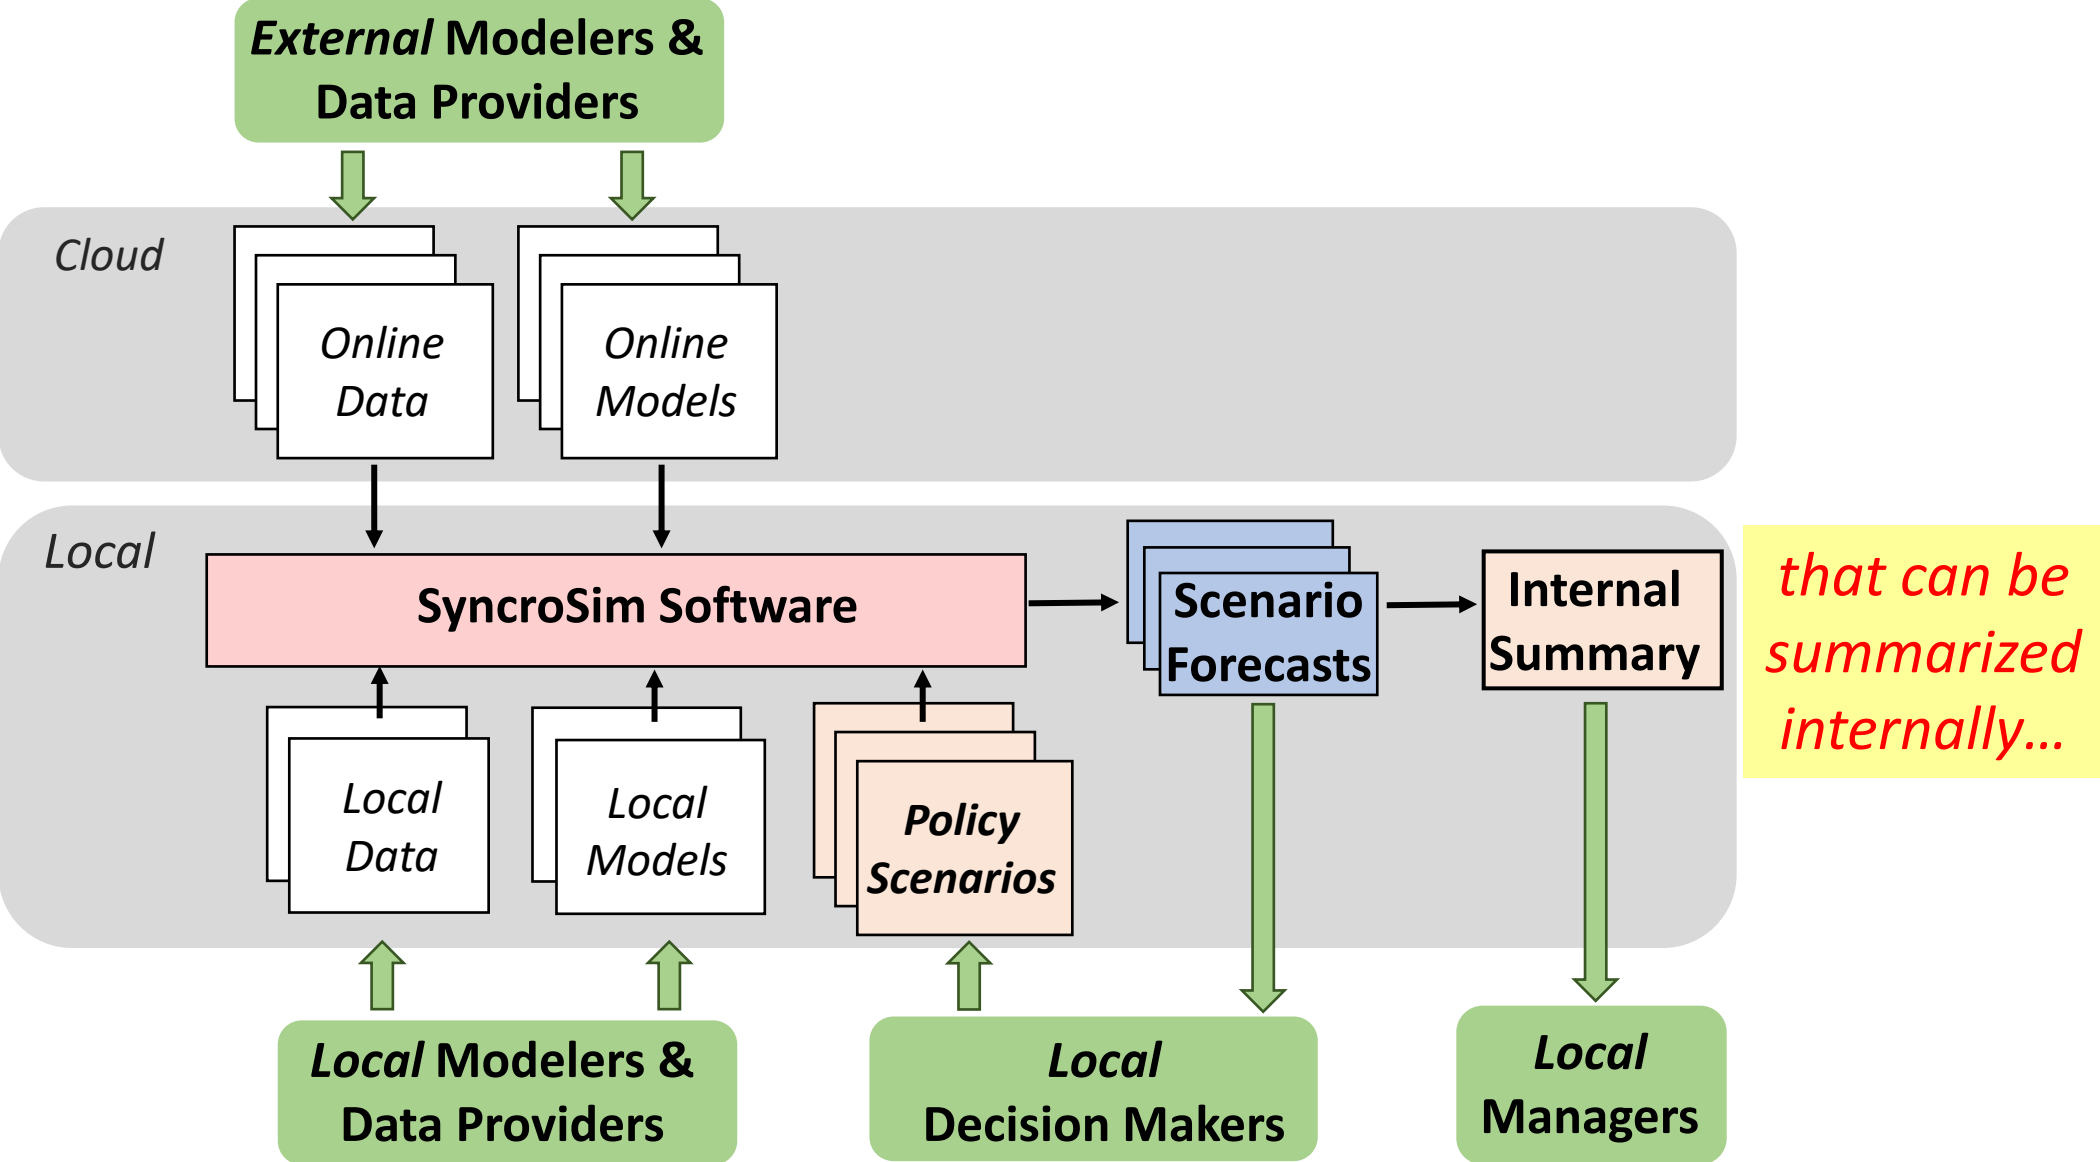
External Modelers & Data Providers

Cloud

Online Data

Online Models

Local

SyncroSim Software

Scenario Forecasts

Internal Summary

that can be summarized internally…

Local Data

Local Models

Policy Scenarios

Local Modelers & Data Providers

Local Decision Makers

Local Managers